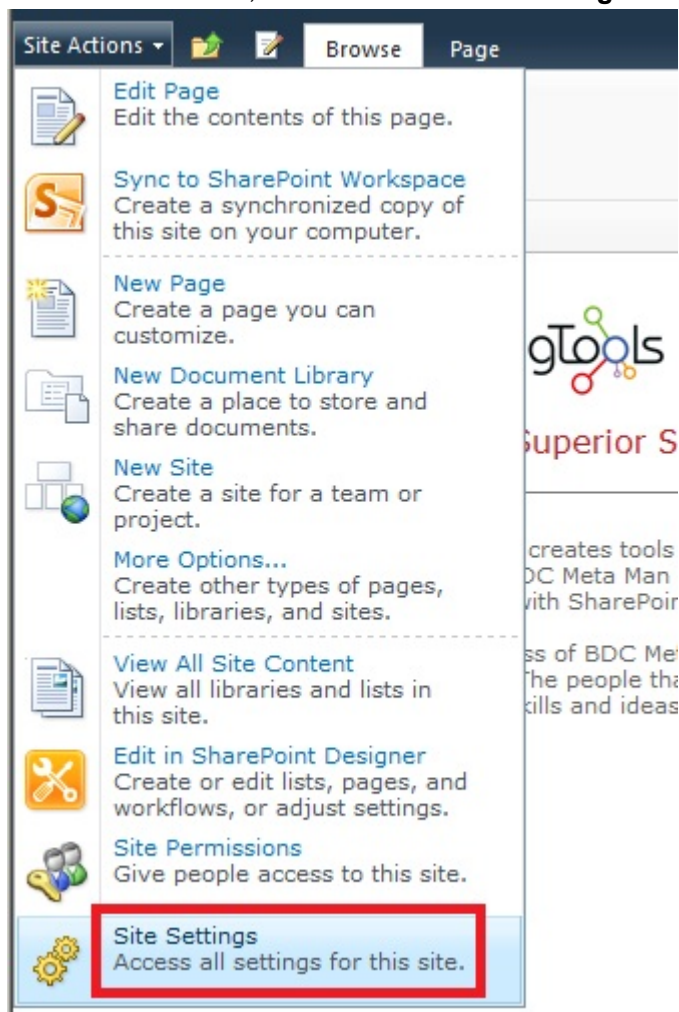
Site Actions ▾ Browse Page

Edit Page
Edit the contents of this page.

Sync to SharePoint Workspace
Create a synchronized copy of this site on your computer.

New Page
Create a page you can customize.

New Document Library
Create a place to store and share documents.

New Site
Create a site for a team or project.

More Options...
Create other types of pages, lists, libraries, and sites.

View All Site Content
View all libraries and lists in this site.

Edit in SharePoint Designer
Create or edit lists, pages, and workflows, or adjust settings.

Site Permissions
Give people access to this site.

Site Settings
Access all settings for this site.

gTools

Superior S

creates tools
DC Meta Man
vith SharePoi

ss of BDC Me
The people tha
kills and ideas